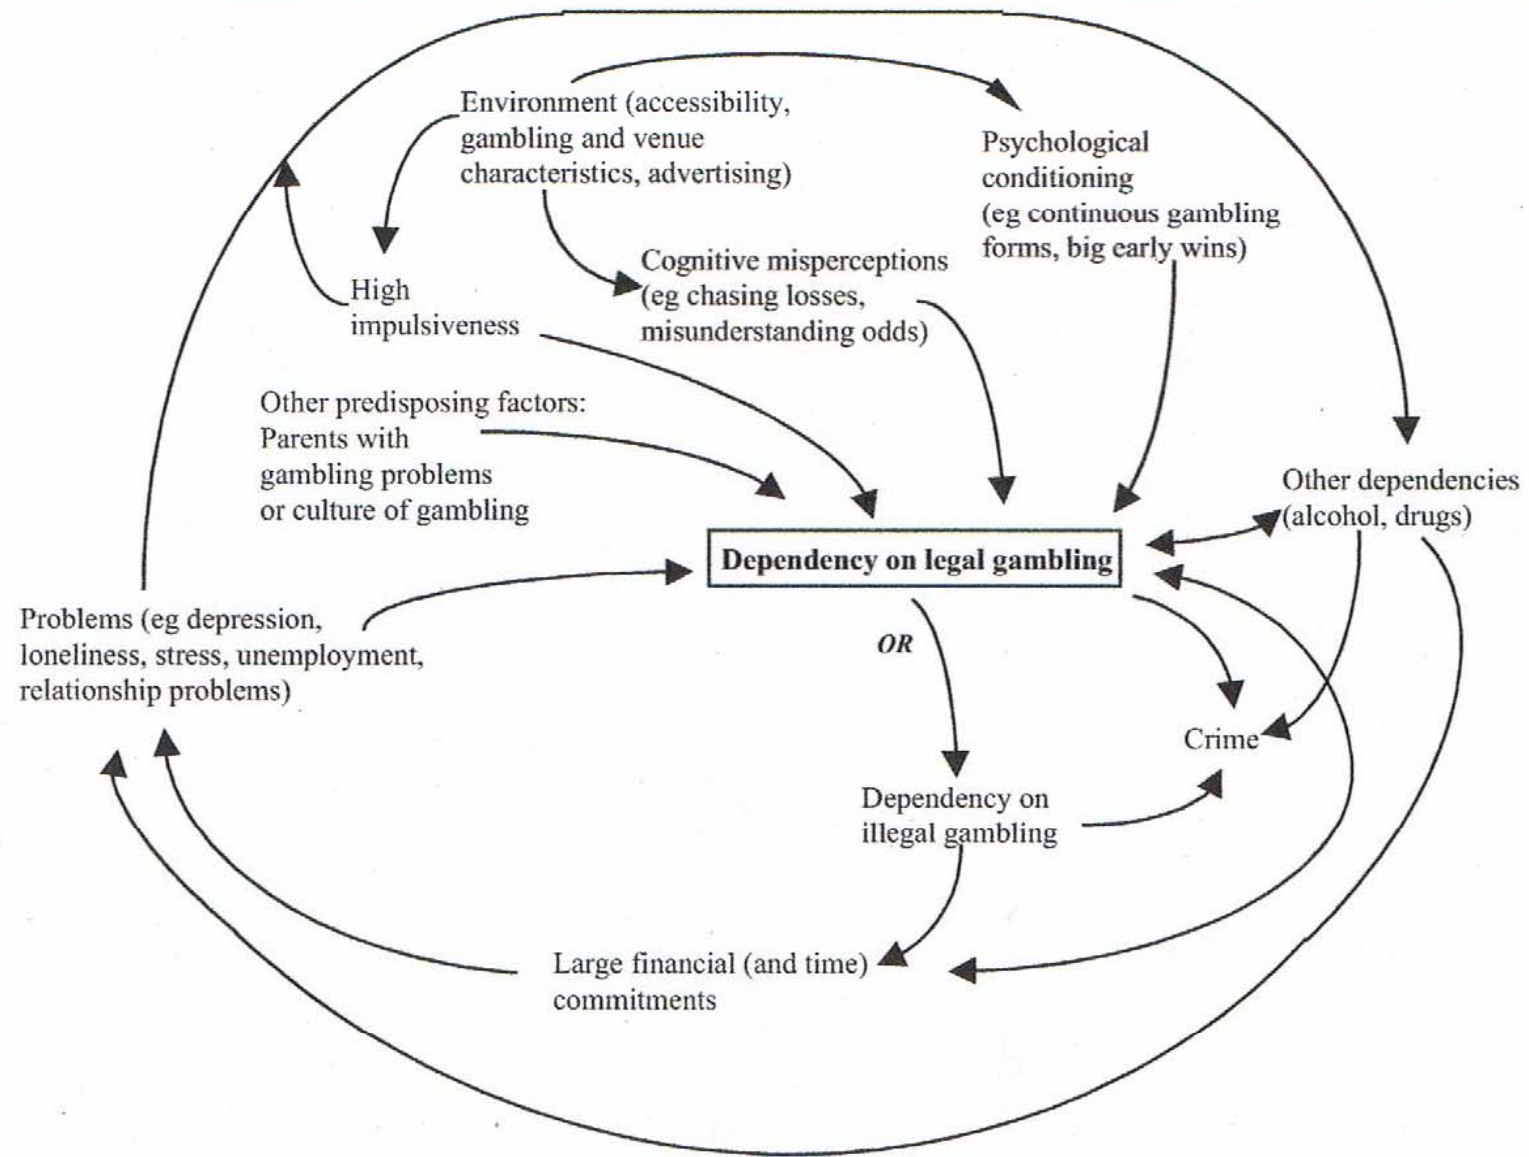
Environment (accessibility, gambling and venue characteristics, advertising)

Psychological conditioning (eg continuous gambling forms, big early wins)

High impulsiveness

Cognitive misperceptions (eg chasing losses, misunderstanding odds)

Other predisposing factors: Parents with gambling problems or culture of gambling

Other dependencies (alcohol, drugs)

Dependency on legal gambling

Problems (eg depression, loneliness, stress, unemployment, relationship problems)

OR

Crime

Dependency on illegal gambling

Large financial (and time) commitments